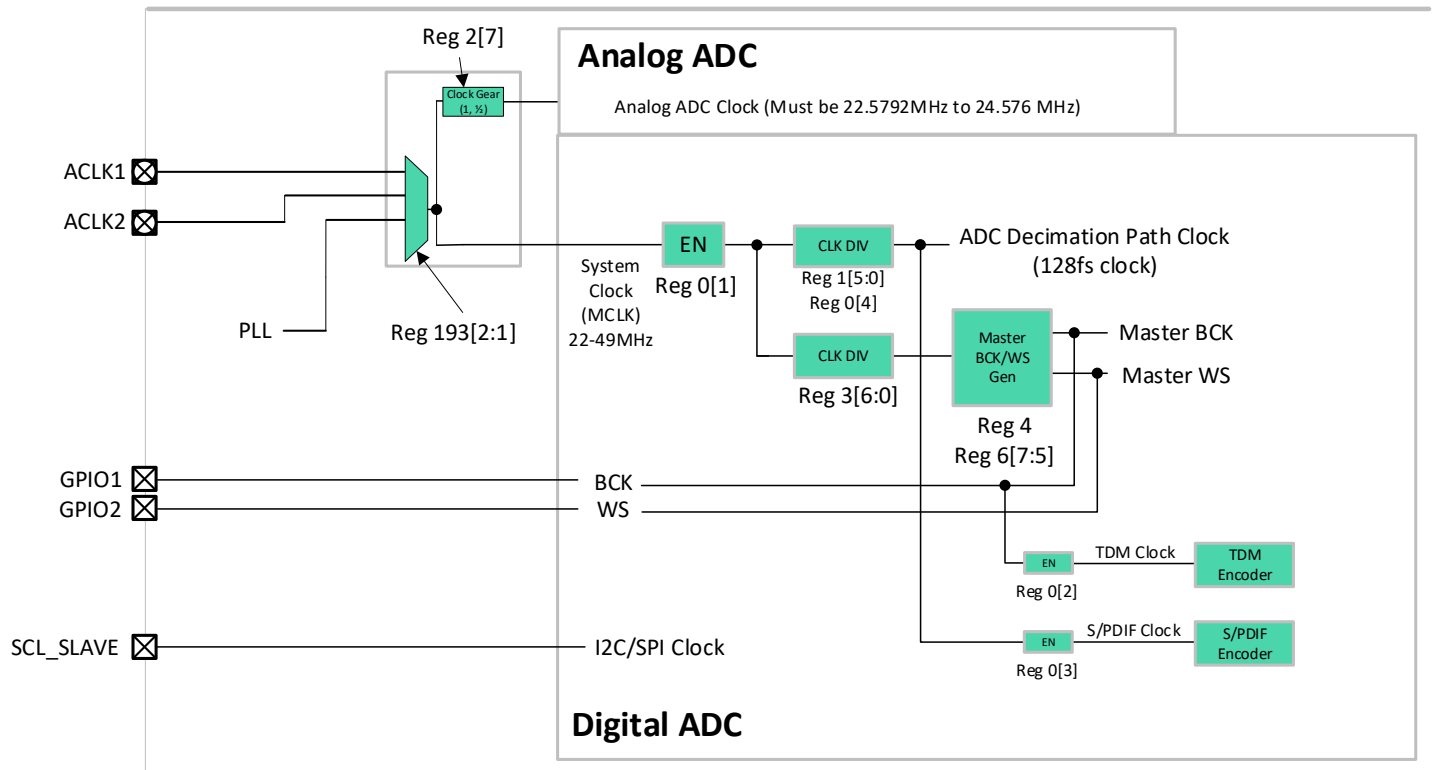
Reg 2[7]

Clock Gear (1, ½)

Analog ADC

Analog ADC Clock (Must be 22.5792MHz to 24.576 MHz)

ACLK1

ACLK2

PLL

Reg 193[2:1]

System Clock (MCLK) 22-49MHz

EN

Reg 0[1]

CLK DIV

Reg 1[5:0]
Reg 0[4]

ADC Decimation Path Clock (128fs clock)

CLK DIV

Reg 3[6:0]

Master BCK/WS Gen

Reg 4
Reg 6[7:5]

Master BCK

Master WS

GPIO1

GPIO2

BCK

WS

EN

Reg 0[2]

TDM Clock

TDM Encoder

SCL_SLAVE

I2C/SPI Clock

EN

Reg 0[3]

S/PDIF Clock

S/PDIF Encoder

Digital ADC